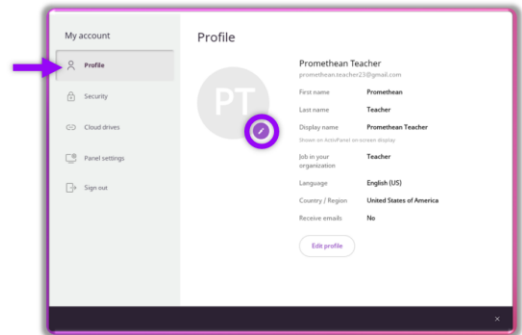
My account

Profile

Security

Cloud drives

Panel settings

Sign out

Profile

PT

Promethean Teacher
promethean.teacher23@gmail.com

| | |
|---|---|
| First name | Promethean |
| Last name | Teacher |
| Display name | Promethean Teacher |
| Shown on ActivPanel on-screen display | |
| Job in your organization | Teacher |
| Language | English (US) |
| Country / Region | United States of America |
| Receive emails | No |

Edit profile

×